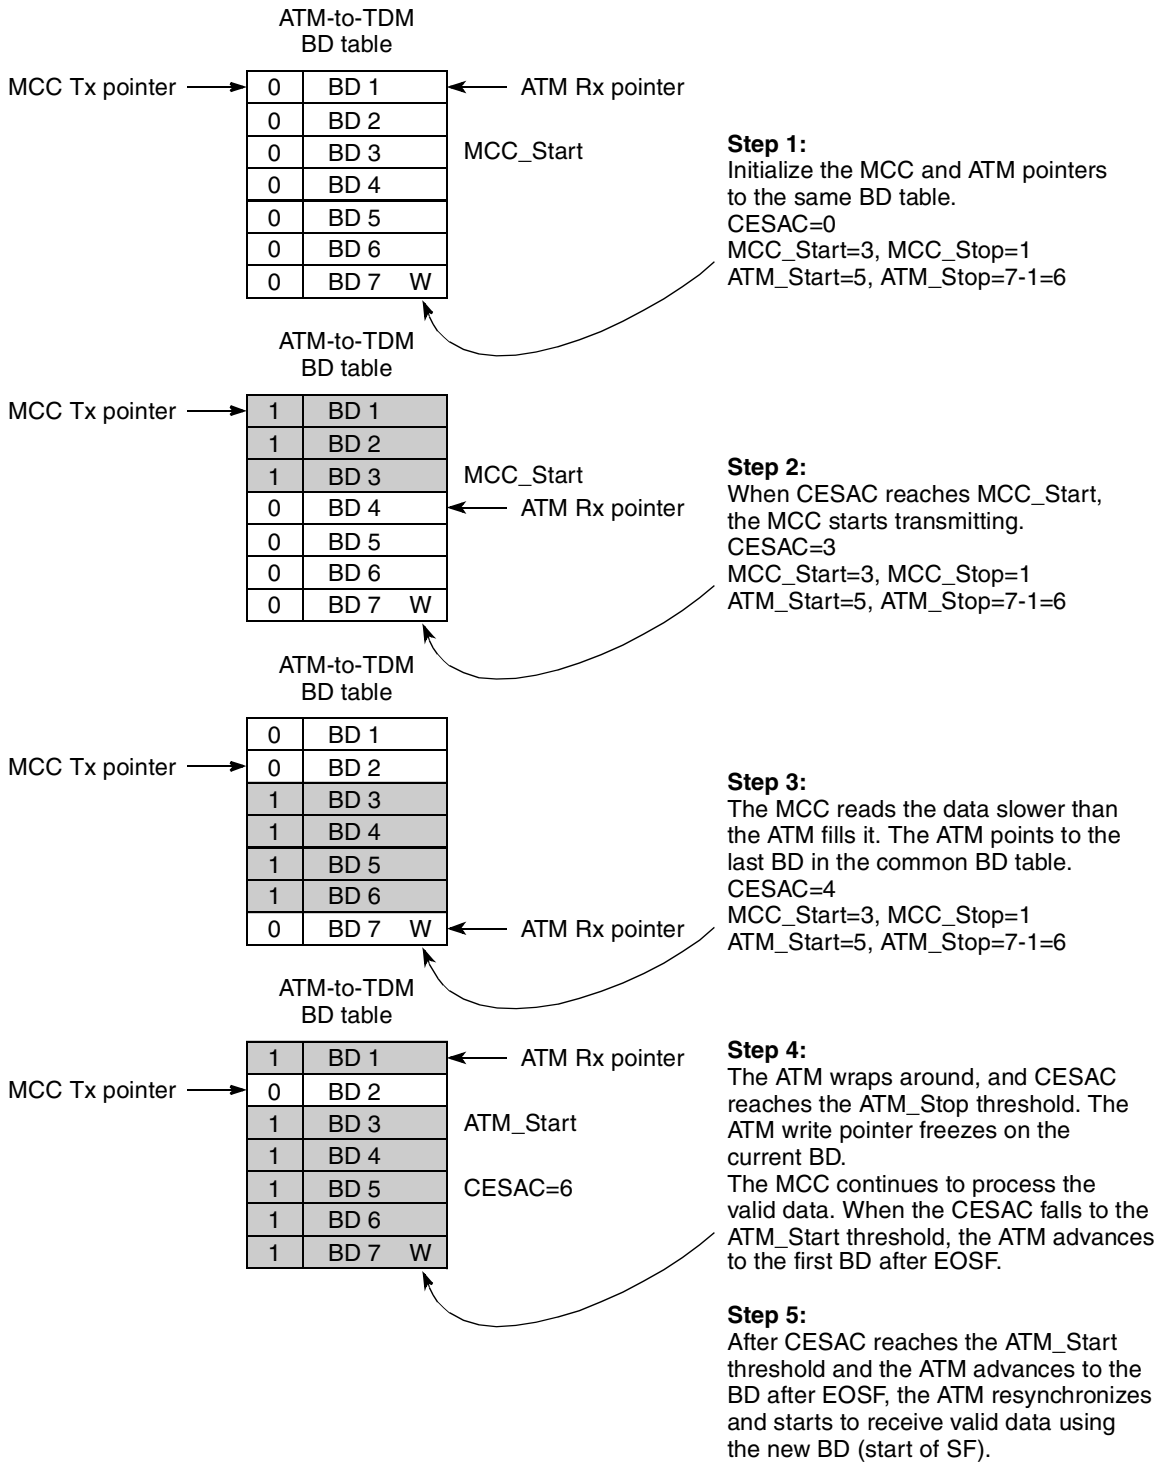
ATM-to-TDM
BD table

MCC Tx pointer

| 0 | BD 1 |
|---|---|
| 0 | BD 2 |
| 0 | BD 3 |
| 0 | BD 4 |
| 0 | BD 5 |
| 0 | BD 6 |
| 0 | BD 7 W |

ATM Rx pointer

MCC_Start

**Step 1:**
Initialize the MCC and ATM pointers to the same BD table.
CESAC=0
MCC_Start=3, MCC_Stop=1
ATM_Start=5, ATM_Stop=7-1=6

ATM-to-TDM
BD table

MCC Tx pointer

| 1 | BD 1 |
|---|---|
| 1 | BD 2 |
| 1 | BD 3 |
| 0 | BD 4 |
| 0 | BD 5 |
| 0 | BD 6 |
| 0 | BD 7 W |

MCC_Start

ATM Rx pointer

**Step 2:**
When CESAC reaches MCC_Start, the MCC starts transmitting.
CESAC=3
MCC_Start=3, MCC_Stop=1
ATM_Start=5, ATM_Stop=7-1=6

ATM-to-TDM
BD table

MCC Tx pointer

| 0 | BD 1 |
|---|---|
| 0 | BD 2 |
| 1 | BD 3 |
| 1 | BD 4 |
| 1 | BD 5 |
| 1 | BD 6 |
| 0 | BD 7 W |

ATM Rx pointer

**Step 3:**
The MCC reads the data slower than the ATM fills it. The ATM points to the last BD in the common BD table.
CESAC=4
MCC_Start=3, MCC_Stop=1
ATM_Start=5, ATM_Stop=7-1=6

ATM-to-TDM
BD table

MCC Tx pointer

| 1 | BD 1 |
|---|---|
| 0 | BD 2 |
| 1 | BD 3 |
| 1 | BD 4 |
| 1 | BD 5 |
| 1 | BD 6 |
| 1 | BD 7 W |

ATM Rx pointer

ATM_Start

CESAC=6

**Step 4:**
The ATM wraps around, and CESAC reaches the ATM_Stop threshold. The ATM write pointer freezes on the current BD.
The MCC continues to process the valid data. When the CESAC falls to the ATM_Start threshold, the ATM advances to the first BD after EOSF.

**Step 5:**
After CESAC reaches the ATM_Start threshold and the ATM advances to the BD after EOSF, the ATM resynchronizes and starts to receive valid data using the new BD (start of SF).